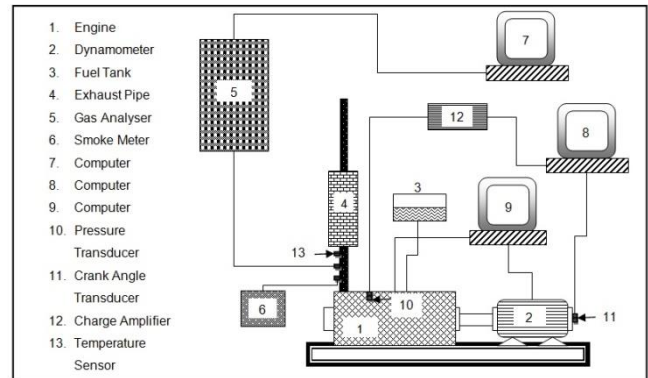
1. Engine
2. Dynamometer
3. Fuel Tank
4. Exhaust Pipe
5. Gas Analyser
6. Smoke Meter
7. Computer
8. Computer
9. Computer
10. Pressure Transducer
11. Crank Angle Transducer
12. Charge Amplifier
13. Temperature Sensor

7
5
12
8
4
3
9
13
10
6
1
2
11